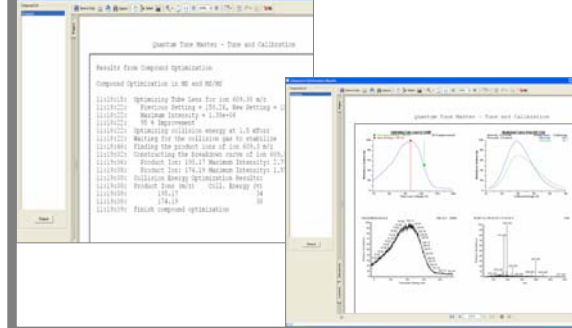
Quantum Tune Master - Tune and Calibration

Results from Compound Optimization

Compound Optimization in MS and MS/MS

11:19:13: Optimizing Tube Lens for ion 609.30 m/z
11:19:23: Previous Setting = 150.26, New Setting = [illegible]
11:19:23: Maximum Intensity = 1.35e+06
11:19:23: 98 % Improvement
11:19:23: Optimizing collision energy at 1.5 mTorr
11:19:23: Waiting for the collision gas to stabilize
11:19:38: Finding the product ions of ion 609.3
11:19:38: Constructing the breakdown curve of ion 609.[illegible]
11:19:58: Product Ion: 195.17 Maximum Intensity: 2.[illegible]
11:19:58: Product Ion: 174.19 Maximum Intensity: 1.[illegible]
11:19:58: Collision Energy Optimization Results:
11:19:58: Product Ion: m/z Coll. Energy (V)
11:19:58: 195.17 34
11:19:58: 174.19 38
11:19:58: Finish compound optimization

Quantum Tune Master - Tune and Calibration

Report